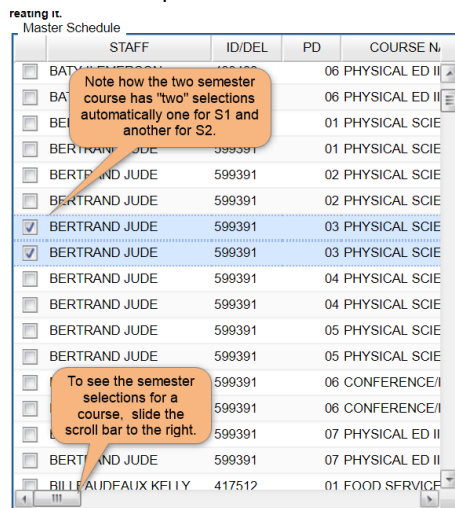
reating it.

Master Schedule

| | STAFF | ID/DEL | PD | COURSE N |
|---|---|---|---|---|
| | BAT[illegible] | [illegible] | 06 | PHYSICAL ED II |
| | BAT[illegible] | | 06 | PHYSICAL ED II |
| | BE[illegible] | | 01 | PHYSICAL SCIE |
| | BERTRAND JUDE | 599391 | 01 | PHYSICAL SCIE |
| | BERTRAND JUDE | 599391 | 02 | PHYSICAL SCIE |
| | BERTRAND JUDE | 599391 | 02 | PHYSICAL SCIE |
| ✓ | BERTRAND JUDE | 599391 | 03 | PHYSICAL SCIE |
| ✓ | BERTRAND JUDE | 599391 | 03 | PHYSICAL SCIE |
| | BERTRAND JUDE | 599391 | 04 | PHYSICAL SCIE |
| | BERTRAND JUDE | 599391 | 04 | PHYSICAL SCIE |
| | BERTRAND JUDE | 599391 | 05 | PHYSICAL SCIE |
| | BERTRAND JUDE | 599391 | 05 | PHYSICAL SCIE |
| | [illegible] | 599391 | 06 | CONFERENCE/I |
| | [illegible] | 599391 | 06 | CONFERENCE/I |
| | B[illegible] | 599391 | 07 | PHYSICAL ED II |
| | BERTRAND JUDE | 599391 | 07 | PHYSICAL ED II |
| | BILLEAUDEAUX KELLY | 417512 | 01 | FOOD SERVICE |

Note how the two semester course has "two" selections automatically one for S1 and another for S2.

To see the semester selections for a course, slide the scroll bar to the right.